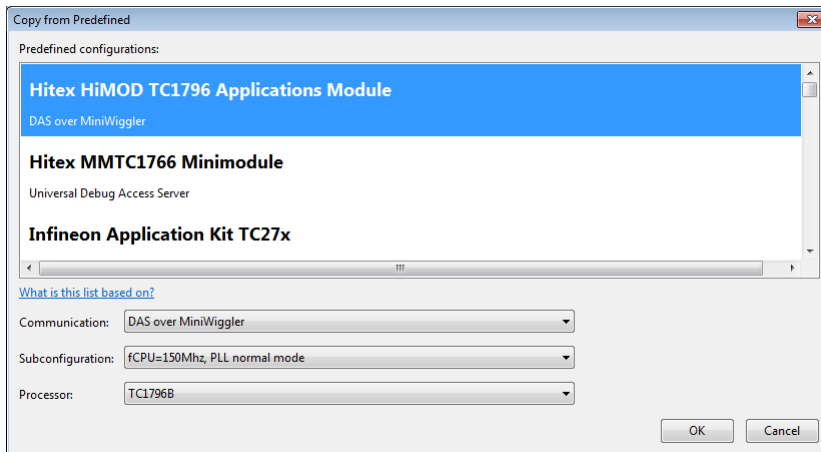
Copy from Predefined

Predefined configurations:

Hitex HiMOD TC1796 Applications Module
DAS over MiniWiggler

Hitex MMTC1766 Minimodule
Universal Debug Access Server

Infineon Application Kit TC27x

What is this list based on?

Communication: DAS over MiniWiggler

Subconfiguration: fCPU=150Mhz, PLL normal mode

Processor: TC1796B

OK Cancel